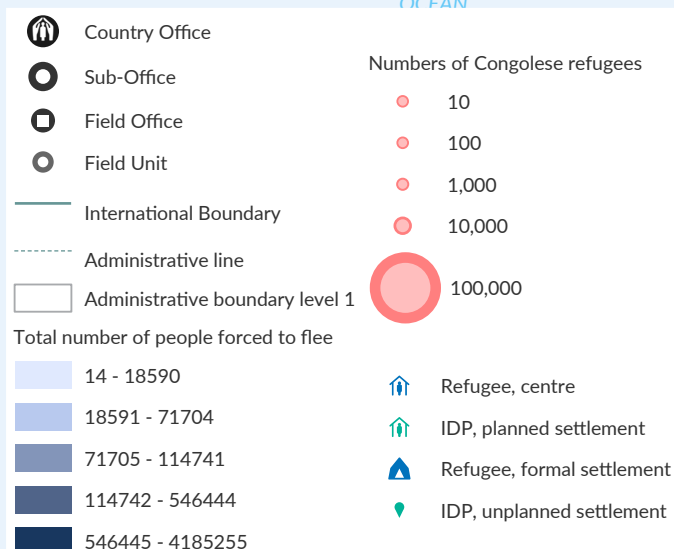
OCEAN

Country Office

Sub-Office

Field Office

Field Unit

International Boundary

Administrative line

Administrative boundary level 1

Total number of people forced to flee

14 - 18590

18591 - 71704

71705 - 114741

114742 - 546444

546445 - 4185255

Numbers of Congolese refugees

10

100

1,000

10,000

100,000

Refugee, centre

IDP, planned settlement

Refugee, formal settlement

IDP, unplanned settlement